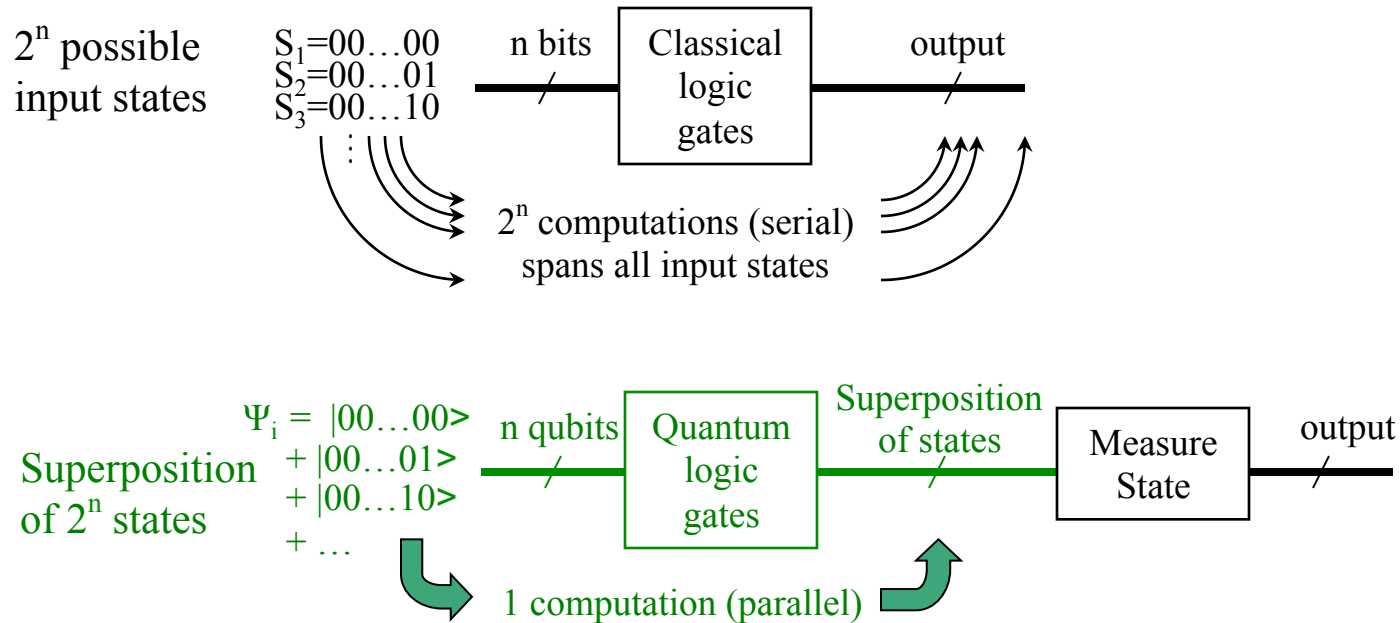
$2^n$ possible input states

$S_1$=00…00
$S_2$=00…01
$S_3$=00…10
⋮

n bits

Classical logic gates

output

$2^n$ computations (serial) spans all input states

Superposition of $2^n$ states

$\Psi_i$ = |00…00>
+ |00…01>
+ |00…10>
+ …

n qubits

Quantum logic gates

Superposition of states

Measure State

output

1 computation (parallel)